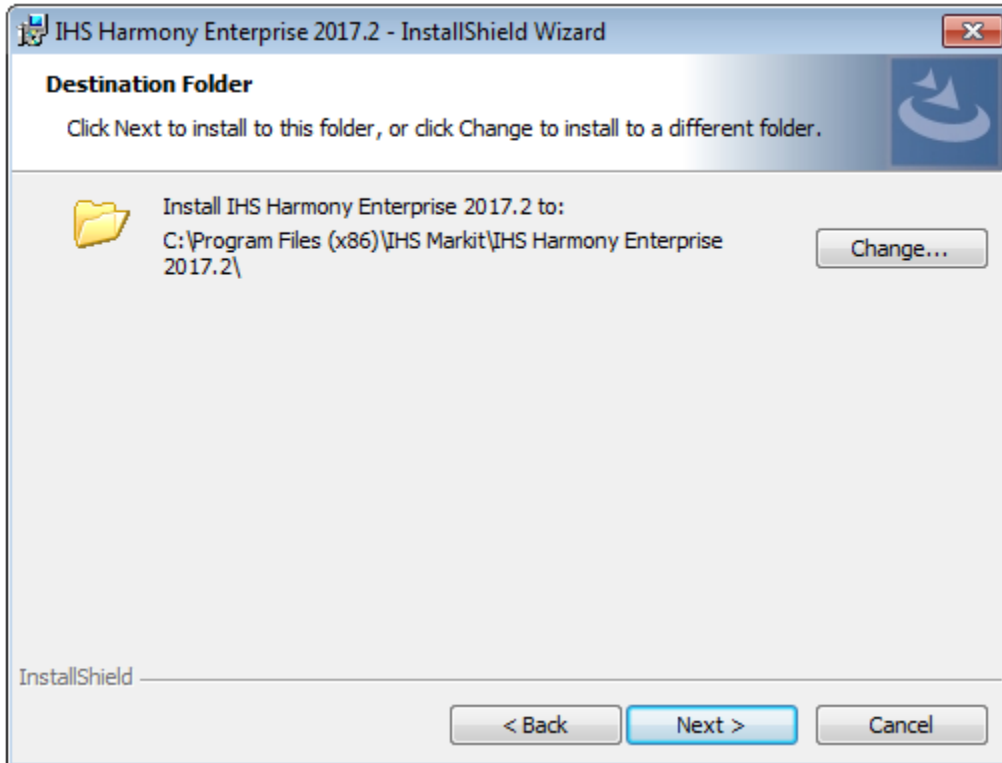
IHS Harmony Enterprise 2017.2 - InstallShield Wizard

Destination Folder

Click Next to install to this folder, or click Change to install to a different folder.

Install IHS Harmony Enterprise 2017.2 to:
C:\Program Files (x86)\IHS Markit\IHS Harmony Enterprise 2017.2\

Change...

InstallShield

< Back

Next >

Cancel